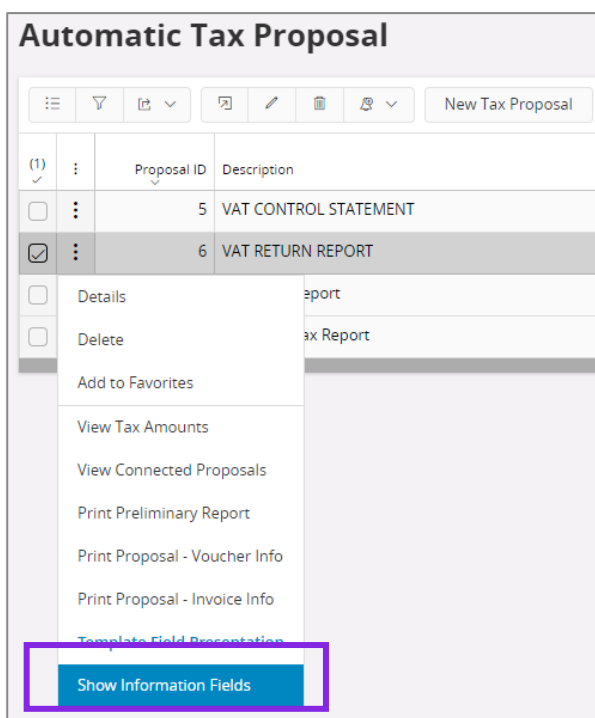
Automatic Tax Proposal

New Tax Proposal

(1)

Proposal ID

Description

5 VAT CONTROL STATEMENT

6 VAT RETURN REPORT

eport

ax Report

Details

Delete

Add to Favorites

View Tax Amounts

View Connected Proposals

Print Preliminary Report

Print Proposal - Voucher Info

Print Proposal - Invoice Info

Template Field Presentation

Show Information Fields